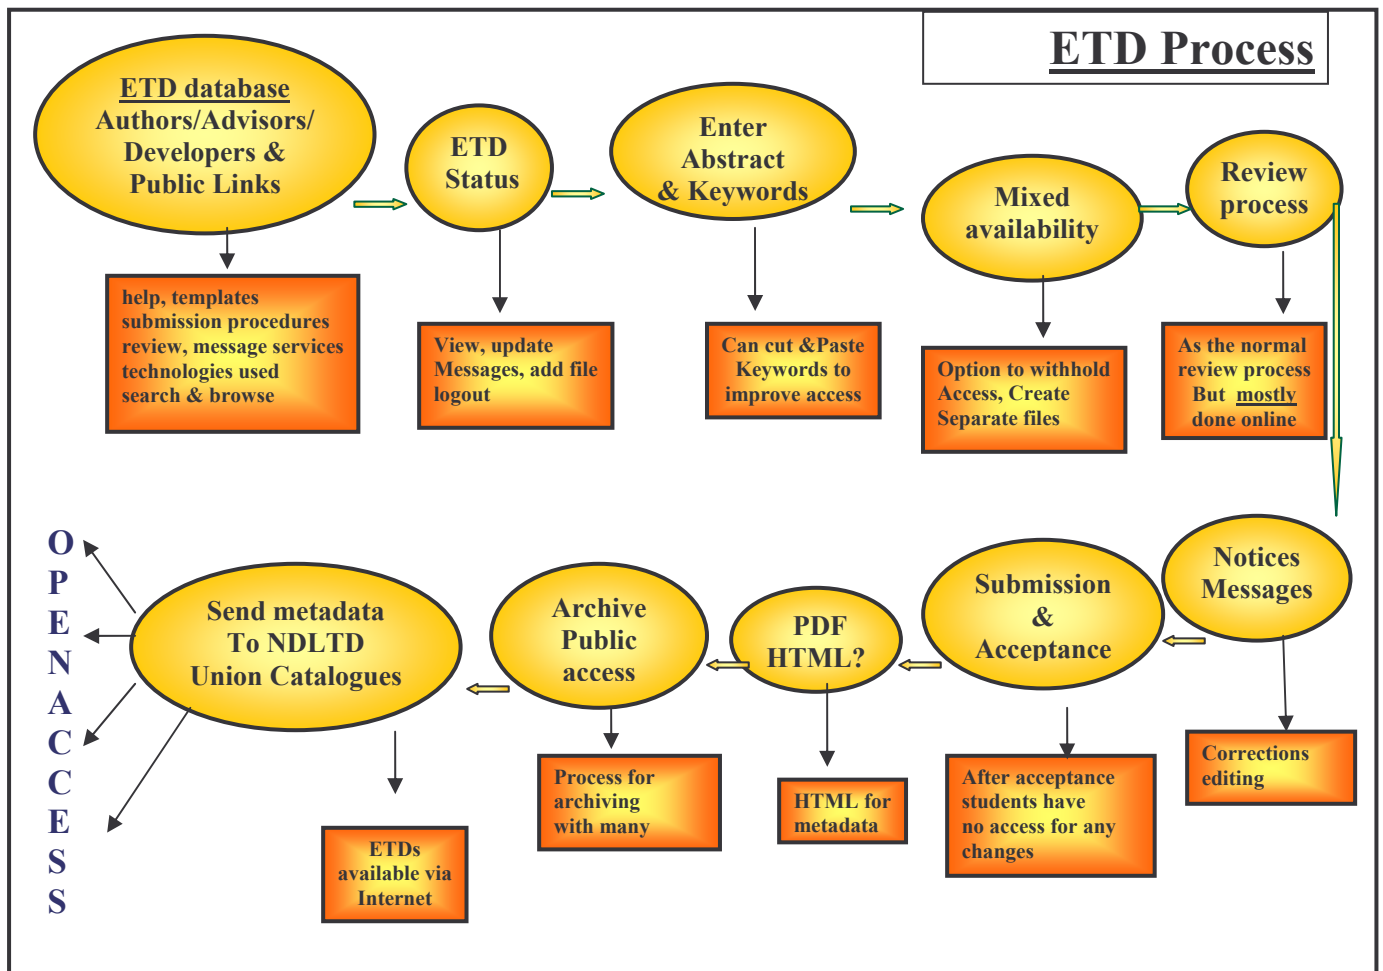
ETD Process

ETD database Authors/Advisors/ Developers & Public Links

help, templates submission procedures review, message services technologies used search & browse

ETD Status

View, update Messages, add file logout

Enter Abstract & Keywords

Can cut &Paste Keywords to improve access

Mixed availability

Option to withhold Access, Create Separate files

Review process

As the normal review process But mostly done online

Notices Messages

Corrections editing

Submission & Acceptance

After acceptance students have no access for any changes

PDF HTML?

HTML for metadata

Archive Public access

Process for archiving with many

Send metadata To NDLTD Union Catalogues

ETDs available via Internet

O P E N A C C E S S